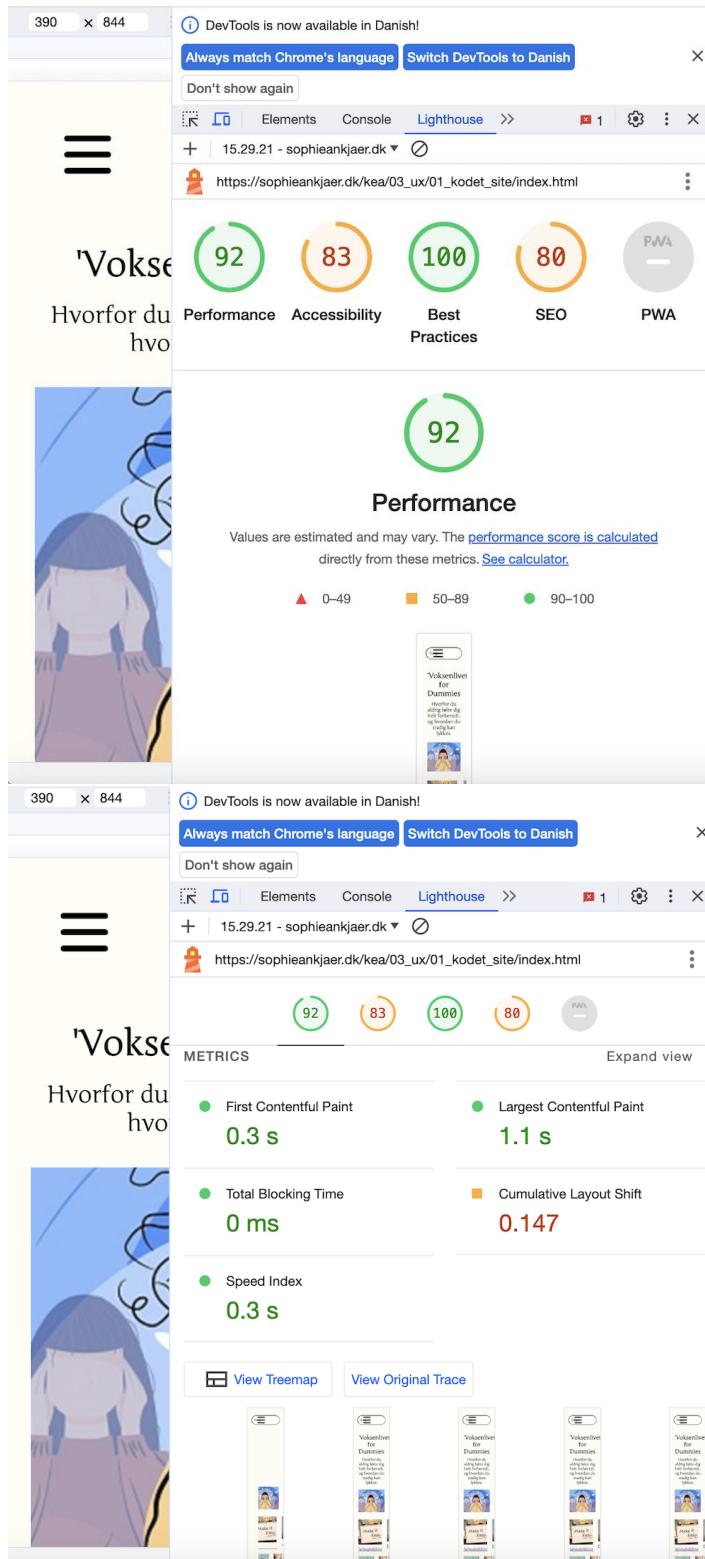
390 × 844

DevTools is now available in Danish!

Always match Chrome's language | Switch DevTools to Danish

Don't show again

Elements Console Lighthouse >> 1

15.29.21 - sophieankjaer.dk

https://sophieankjaer.dk/kea/03_ux/01_kodet_site/index.html

'Vokse

Hvorfor du hvo

92 Performance
83 Accessibility
100 Best Practices
80 SEO
PWA

92

Performance

Values are estimated and may vary. The performance score is calculated directly from these metrics. See calculator.

0–49 50–89 90–100

'Voksenlivet for Dummies

390 × 844

DevTools is now available in Danish!

Always match Chrome's language | Switch DevTools to Danish

Don't show again

Elements Console Lighthouse >> 1

15.29.21 - sophieankjaer.dk

https://sophieankjaer.dk/kea/03_ux/01_kodet_site/index.html

'Vokse

Hvorfor du hvo

92 83 100 80

METRICS Expand view

First Contentful Paint
0.3 s

Largest Contentful Paint
1.1 s

Total Blocking Time
0 ms

Cumulative Layout Shift
0.147

Speed Index
0.3 s

View Treemap | View Original Trace

'Voksenlivet for Dummies